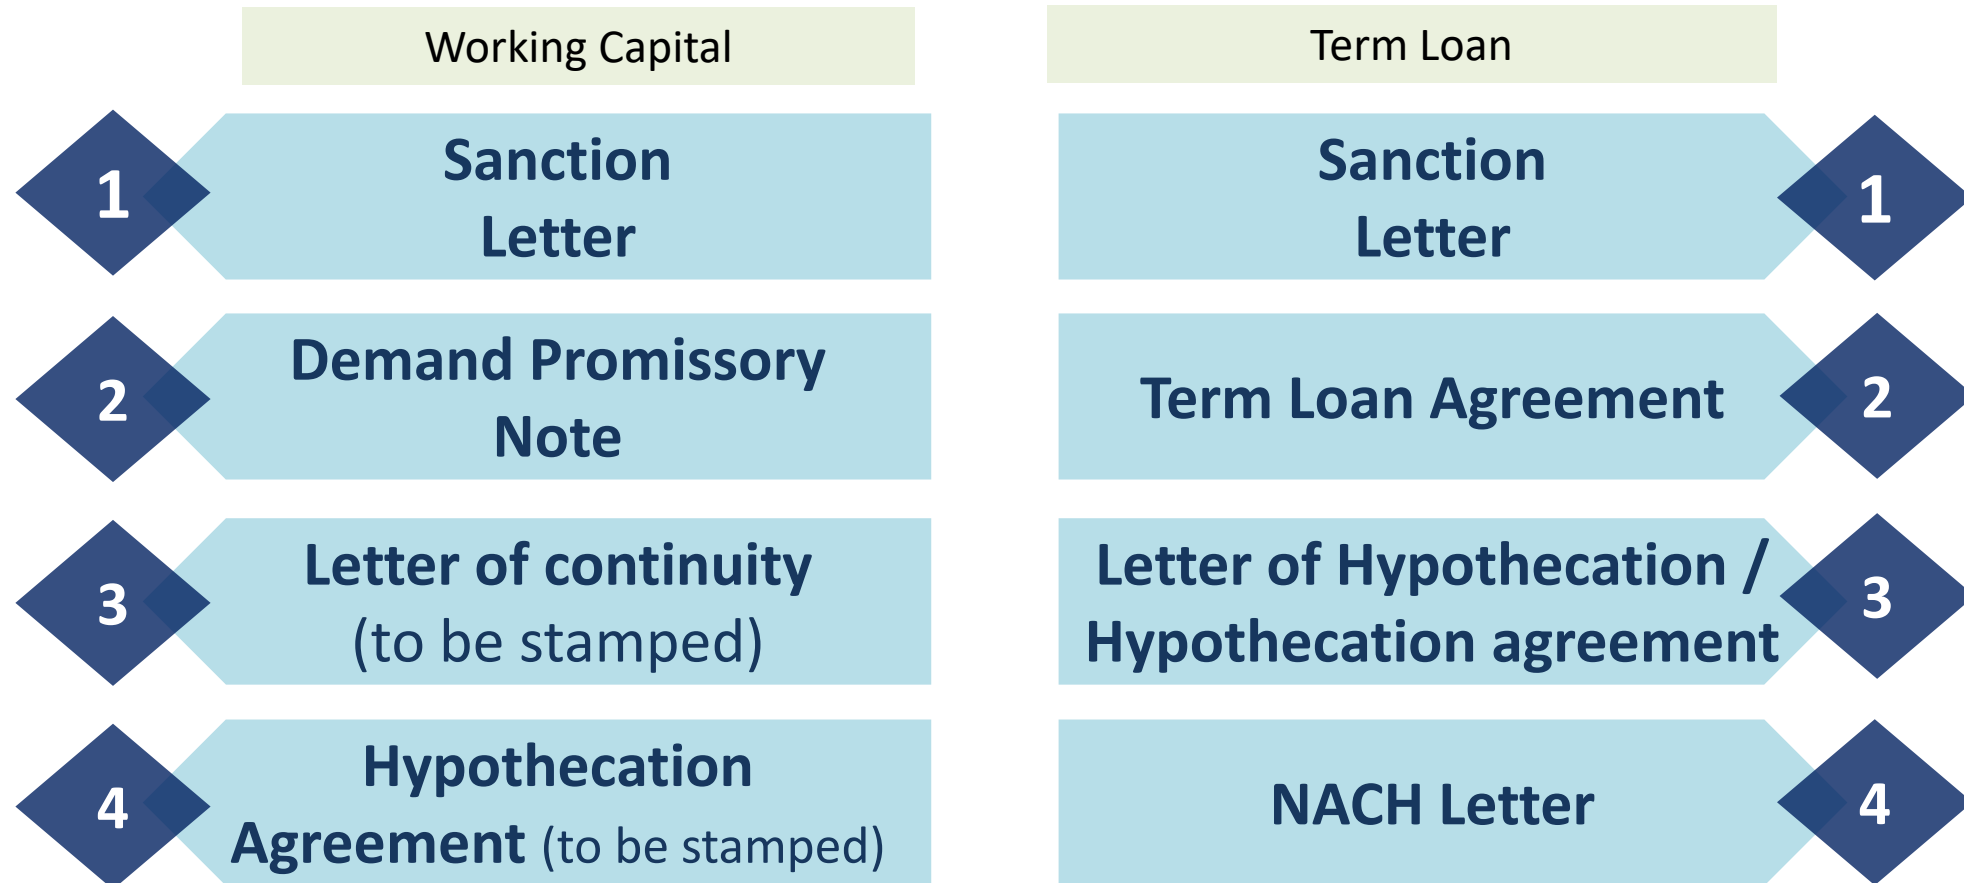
Working Capital

1 Sanction Letter

2 Demand Promissory Note

3 Letter of continuity (to be stamped)

4 Hypothecation Agreement (to be stamped)

Term Loan

1 Sanction Letter

2 Term Loan Agreement

3 Letter of Hypothecation / Hypothecation agreement

4 NACH Letter